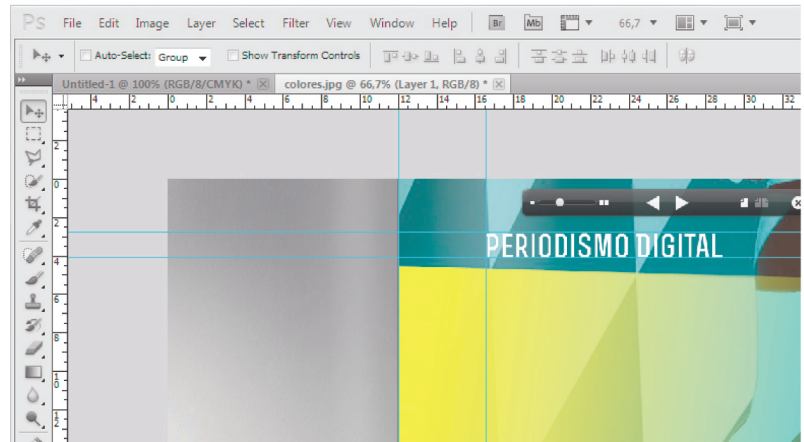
Ps File Edit Image Layer Select Filter View Window Help Br Mb 66,7

Auto-Select: Group Show Transform Controls

Untitled-1 @ 100% (RGB/8/CMYK) * colores.jpg @ 66,7% (Layer 1, RGB/8) *

4 2 0 2 4 6 8 10 12 14 16 18 20 22 24 26 28 30 32

PERIODISMO DIGITAL